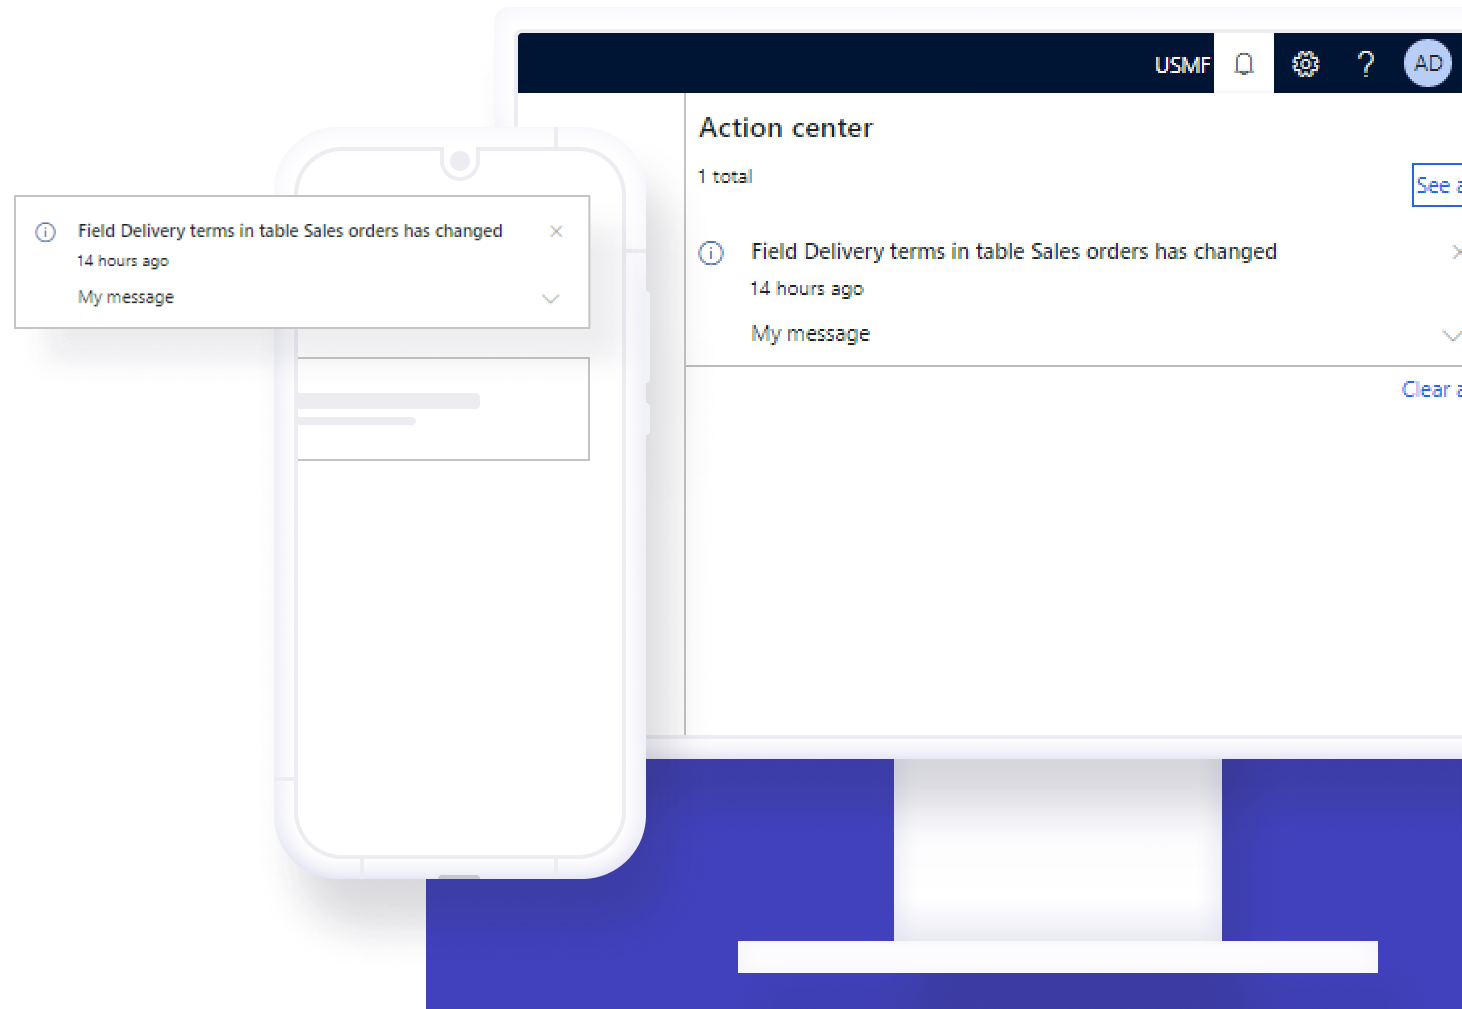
Field Delivery terms in table Sales orders has changed
14 hours ago
My message

USMF ? AD

Action center
1 total
See a

Field Delivery terms in table Sales orders has changed
14 hours ago
My message

Clear a